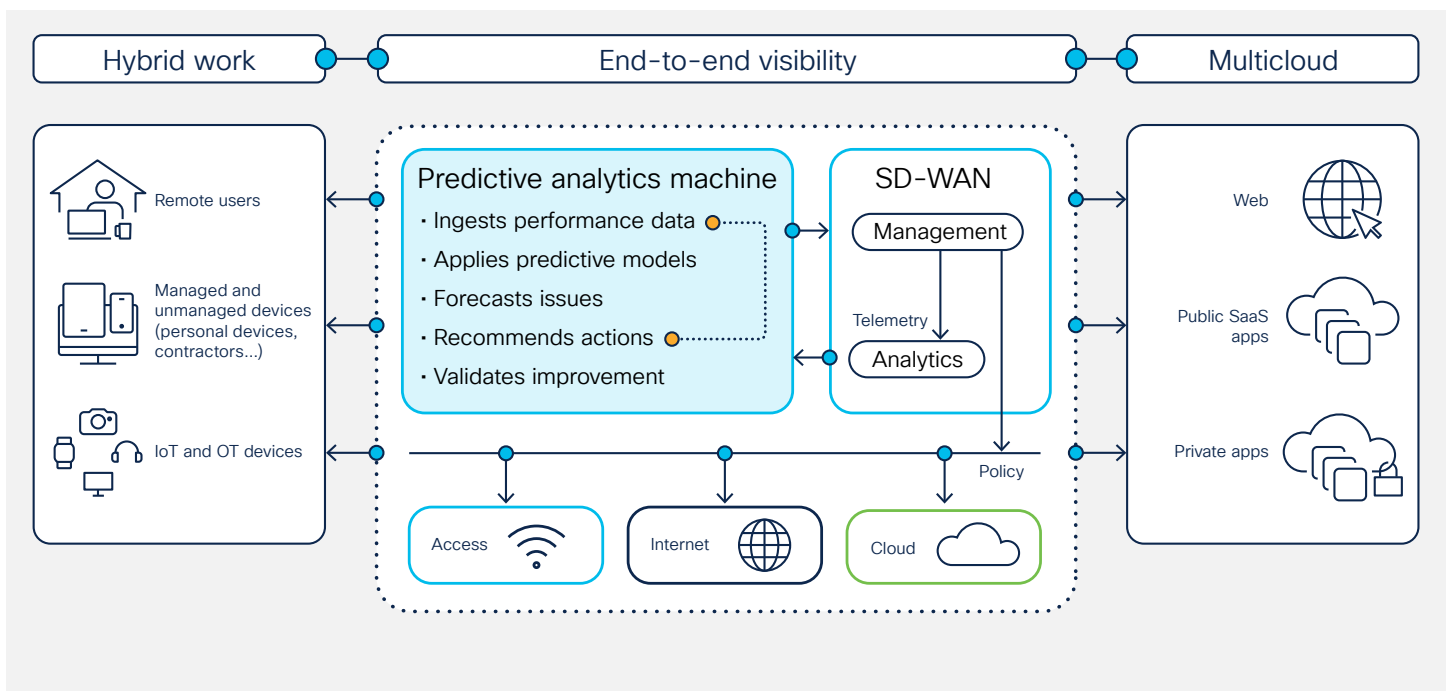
Hybrid work

End-to-end visibility

Multicloud

Remote users

Managed and unmanaged devices (personal devices, contractors...)

IoT and OT devices

Predictive analytics machine
• Ingests performance data
• Applies predictive models
• Forecasts issues
• Recommends actions
• Validates improvement

SD-WAN

Management

Telemetry

Analytics

Policy

Access

Internet

Cloud

Web

Public SaaS apps

Private apps